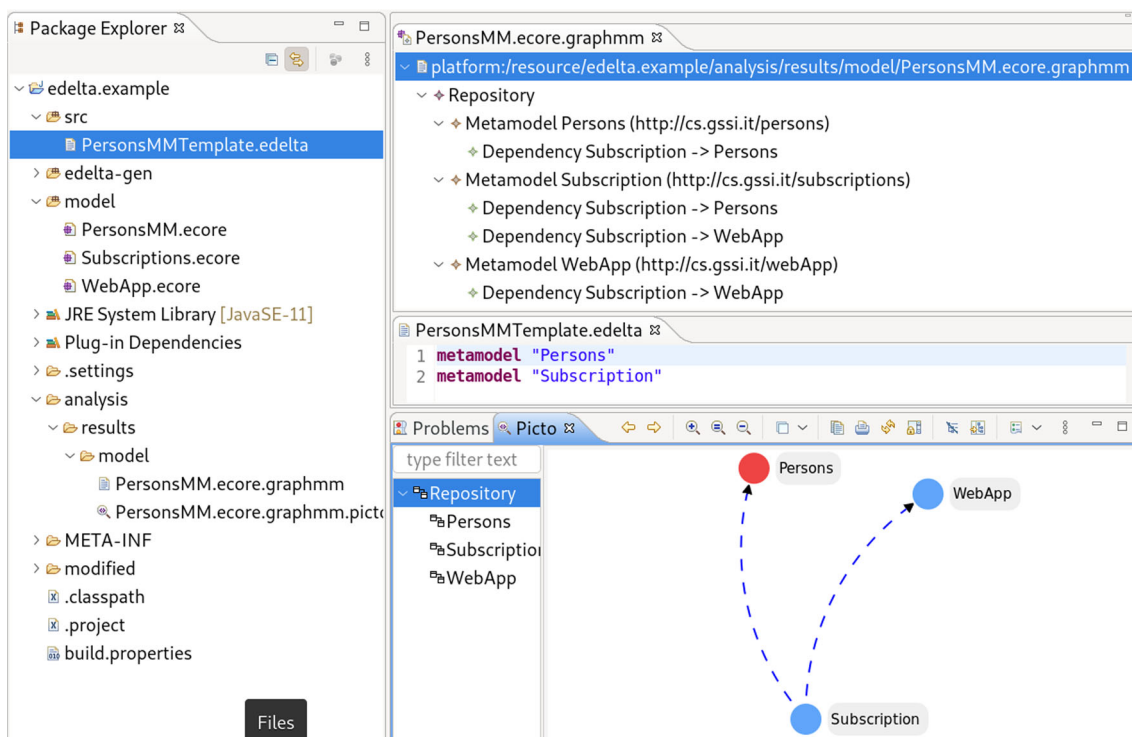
Package Explorer

edelta.example
src
PersonsMMTemplate.edelta
edelta-gen
model
PersonsMM.ecore
Subscriptions.ecore
WebApp.ecore
JRE System Library [JavaSE-11]
Plug-in Dependencies
.settings
analysis
results
model
PersonsMM.ecore.graphmm
PersonsMM.ecore.graphmm.pict
META-INF
modified
.classpath
.project
build.properties

Files

PersonsMM.ecore.graphmm

platform:/resource/edelta.example/analysis/results/model/PersonsMM.ecore.graphmm
Repository
Metamodel Persons (http://cs.gssi.it/persons)
Dependency Subscription -> Persons
Metamodel Subscription (http://cs.gssi.it/subscriptions)
Dependency Subscription -> Persons
Dependency Subscription -> WebApp
Metamodel WebApp (http://cs.gssi.it/webApp)
Dependency Subscription -> WebApp

PersonsMMTemplate.edelta

1 metamodel "Persons"
2 metamodel "Subscription"

Problems Picto

type filter text
Repository
Persons
Subscriptio
WebApp

Persons
WebApp
Subscription